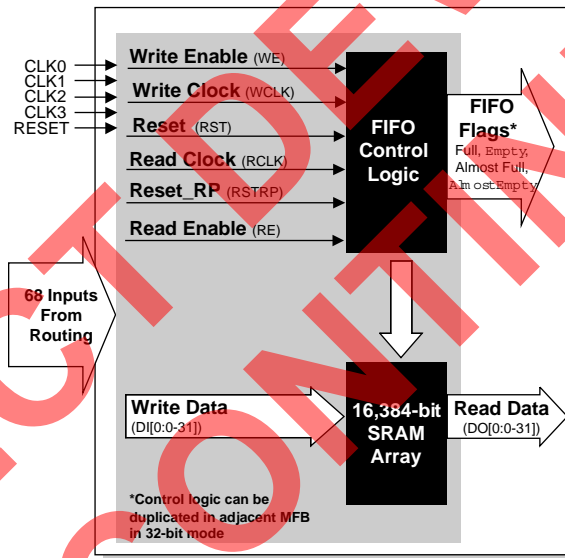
CLK0
CLK1
CLK2
CLK3
RESET

Write Enable (WE)
Write Clock (WCLK)
Reset (RST)
Read Clock (RCLK)
Reset_RP (RSTRP)
Read Enable (RE)

FIFO Control Logic

FIFO Flags*
Full, Empty, Almost Full, AlmostEmpty

68 Inputs From Routing

Write Data (DI[0:0-31])

16,384-bit SRAM Array

Read Data (DO[0:0-31])

*Control logic can be duplicated in adjacent MFB in 32-bit mode

DISCONTINUED